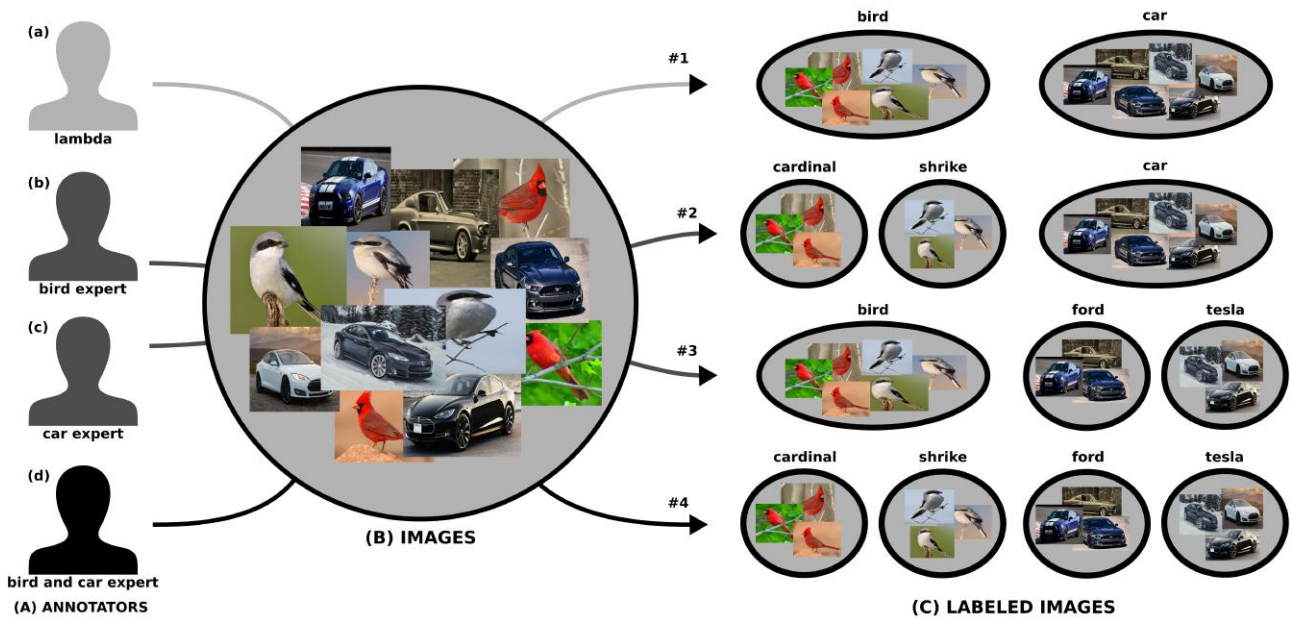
(a)
lambda

(b)
bird expert

(c)
car expert

(d)
bird and car expert

(A) ANNOTATORS

(B) IMAGES

#1
bird
car

#2
cardinal
shrike
car

#3
bird
ford
tesla

#4
cardinal
shrike
ford
tesla

(C) LABELED IMAGES